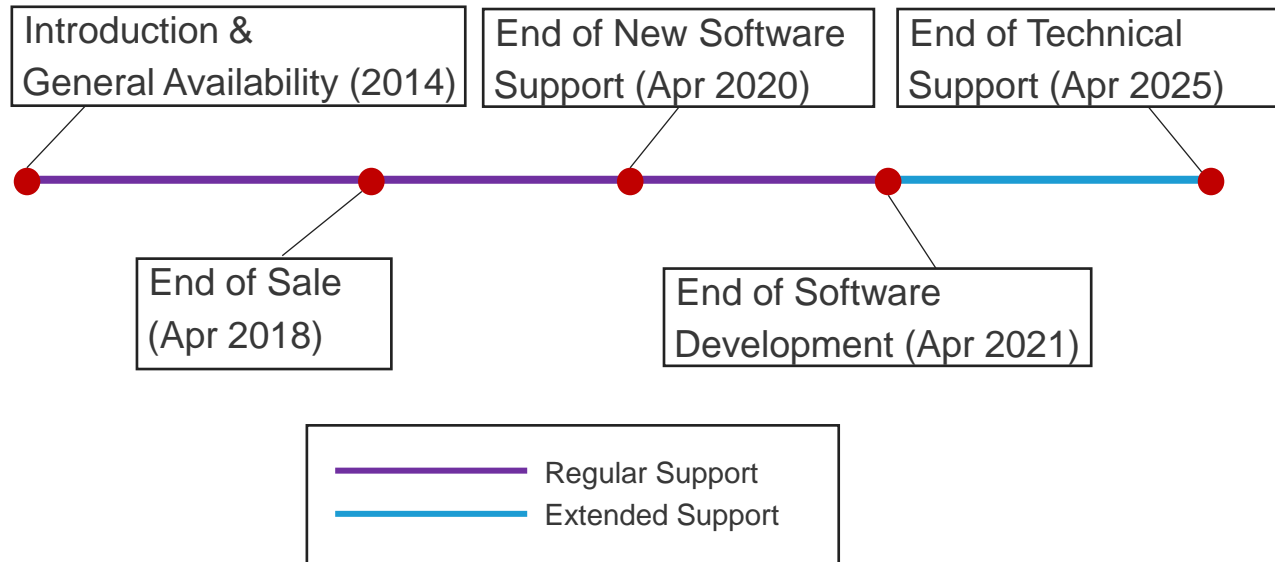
Introduction &
General Availability (2014)

End of New Software
Support (Apr 2020)

End of Technical
Support (Apr 2025)

End of Sale
(Apr 2018)

End of Software
Development (Apr 2021)

Regular Support
Extended Support